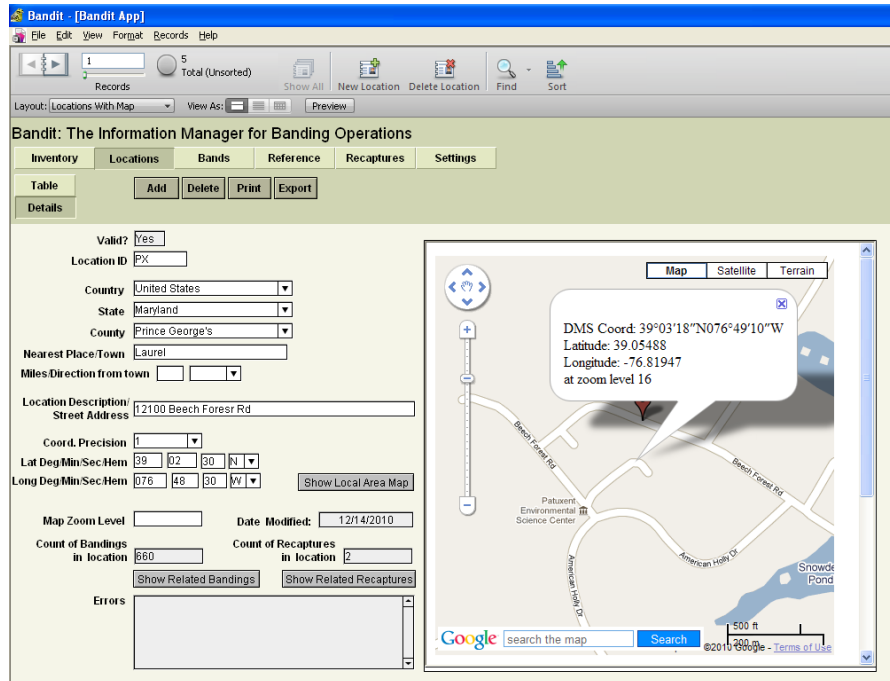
Bandit - [Bandit App]

File Edit View Format Records Help

1
Records

5
Total (Unsorted)

Show All New Location Delete Location Find Sort

Layout: Locations With Map View As: Preview

Bandit: The Information Manager for Banding Operations

Inventory Locations Bands Reference Recaptures Settings

Table
Details

Add Delete Print Export

Valid? Yes
Location ID PX
Country United States
State Maryland
County Prince George's
Nearest Place/Town Laurel
Miles/Direction from town
Location Description/ Street Address 12100 Beech Foresr Rd
Coord. Precision 1
Lat Deg/Min/Sec/Hem 39 02 30 N
Long Deg/Min/Sec/Hem 076 48 30 W
Show Local Area Map
Map Zoom Level
Date Modified: 12/14/2010
Count of Bandings in location 660
Count of Recaptures in location 2
Show Related Bandings
Show Related Recaptures
Errors

Map Satellite Terrain

DMS Coord: 39°03'18"N076°49'10"W
Latitude: 39.05488
Longitude: -76.81947
at zoom level 16

Beech Forest Rd
Beech Forest Rd
Patuxent Environmental Science Center
American Holly Dr
American Holly Dr
Snowde Pond

Google search the map Search
500 ft
200 m
©2010 Google - Terms of Use